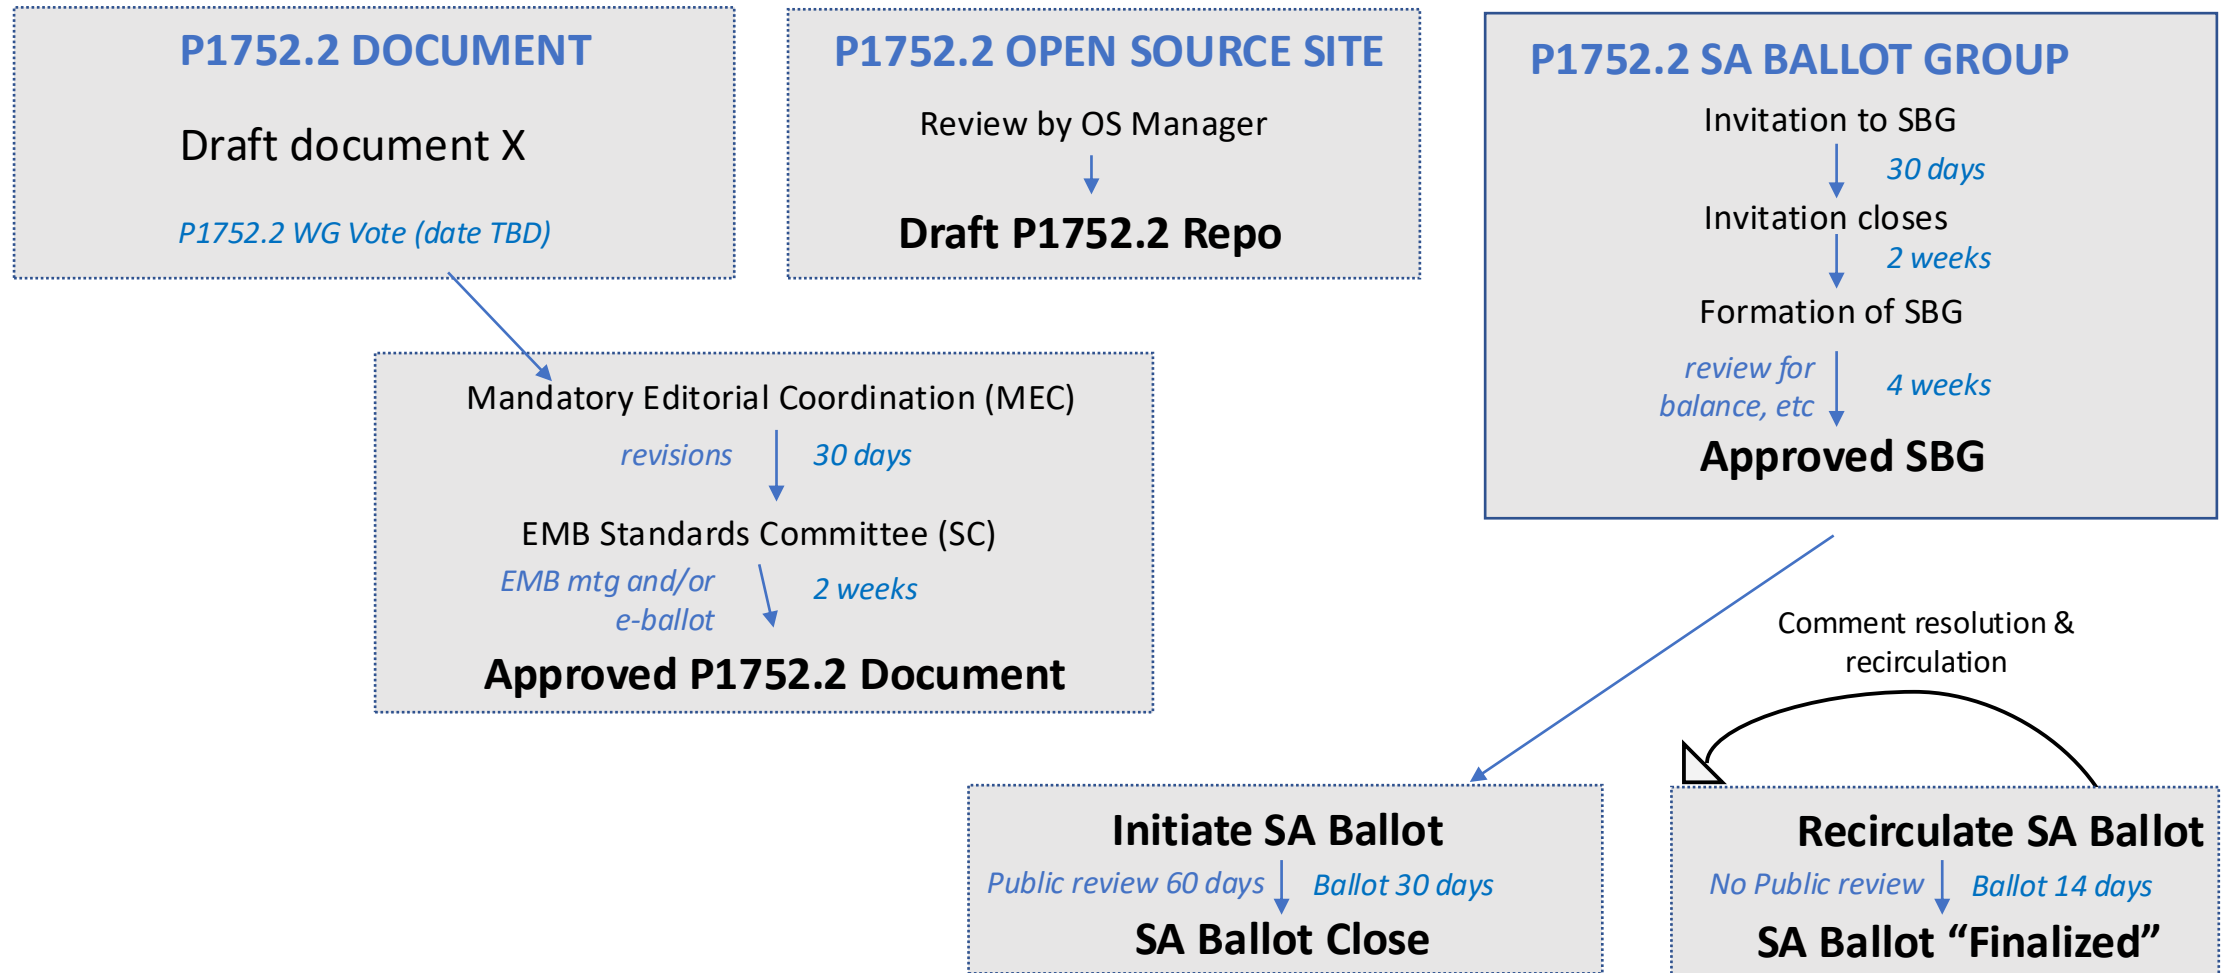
P1752.2 DOCUMENT

Draft document X

P1752.2 WG Vote (date TBD)

P1752.2 OPEN SOURCE SITE

Review by OS Manager

Draft P1752.2 Repo

P1752.2 SA BALLOT GROUP

Invitation to SBG

30 days

Invitation closes

2 weeks

Formation of SBG

review for balance, etc

4 weeks

Approved SBG

Mandatory Editorial Coordination (MEC)

revisions

30 days

EMB Standards Committee (SC)

EMB mtg and/or e-ballot

2 weeks

Approved P1752.2 Document

Comment resolution & recirculation

Initiate SA Ballot

Public review 60 days

Ballot 30 days

SA Ballot Close

Recirculate SA Ballot

No Public review

Ballot 14 days

SA Ballot “Finalized”